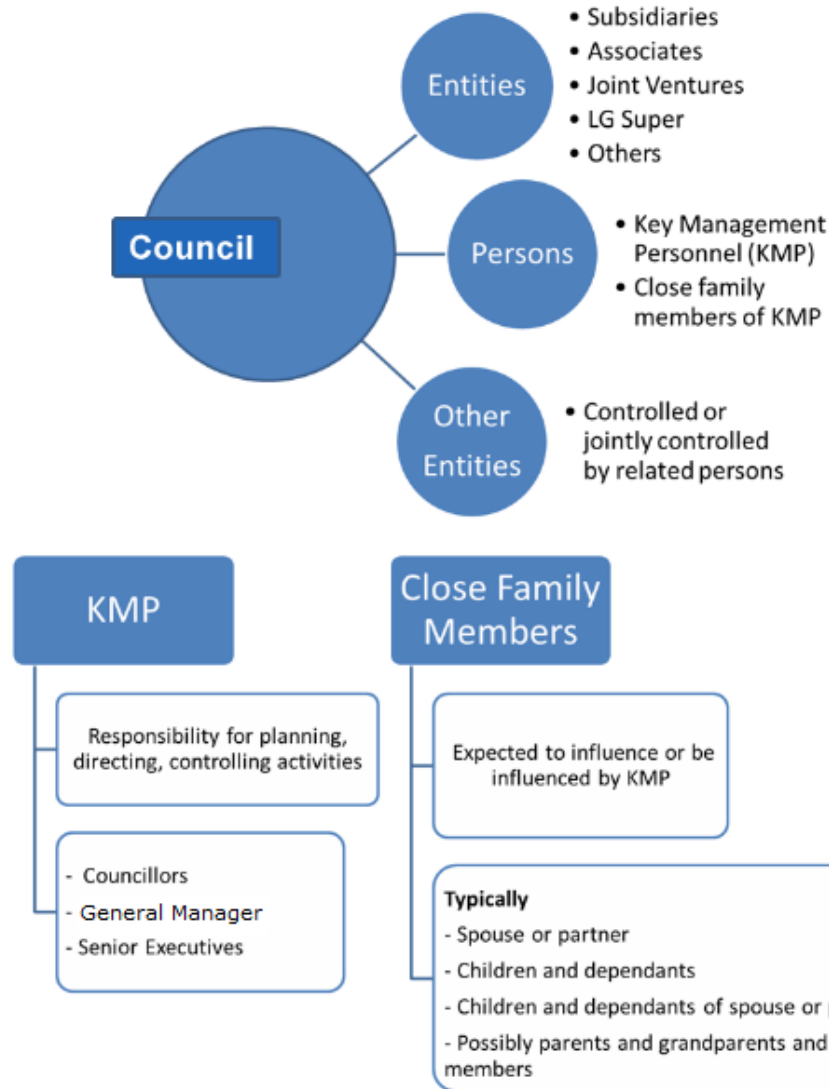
Council

Entities

• Subsidiaries
• Associates
• Joint Ventures
• LG Super
• Others

Persons

• Key Management Personnel (KMP)
• Close family members of KMP

Other Entities

• Controlled or jointly controlled by related persons

KMP

Responsibility for planning, directing, controlling activities

- Councillors
- General Manager
- Senior Executives

Close Family Members

Expected to influence or be influenced by KMP

**Typically**
- Spouse or partner
- Children and dependants
- Children and dependants of spouse or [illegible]
- Possibly parents and grandparents and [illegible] members